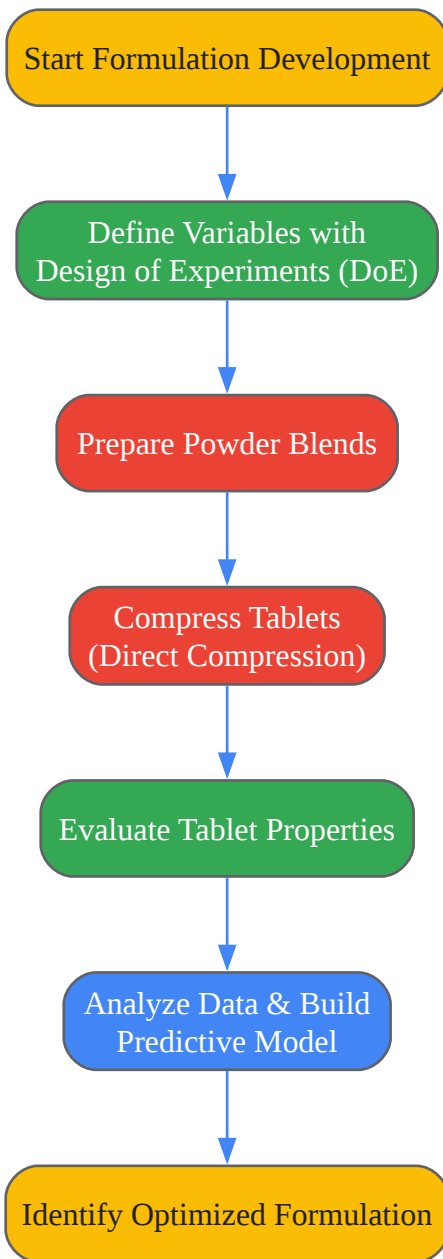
Start Formulation Development

Define Variables with Design of Experiments (DoE)

Prepare Powder Blends

Compress Tablets (Direct Compression)

Evaluate Tablet Properties

Analyze Data & Build Predictive Model

Identify Optimized Formulation